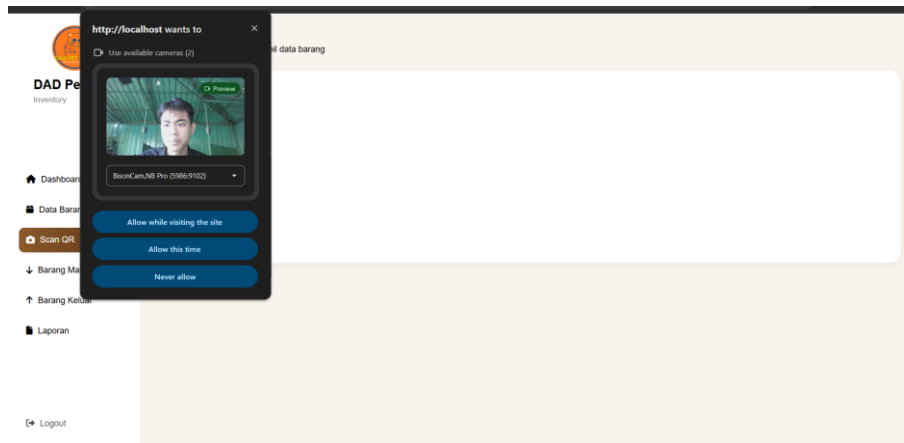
http://localhost wants to
×
Use available cameras (2)
Preview
BisonCam,NB Pro (5986:9102)
Allow while visiting the site
Allow this time
Never allow

DAD Pe
Inventory

bil data barang

Dashboard
Data Barar
Scan QR
Barang Ma
Barang Keluar
Laporan

Logout